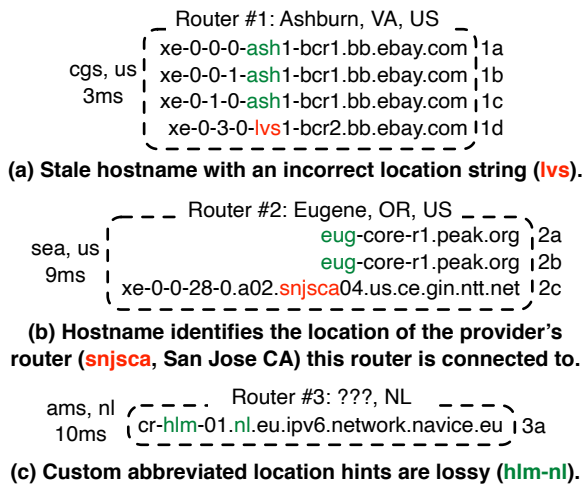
Router #1: Ashburn, VA, US

cgs, us
3ms

xe-0-0-0-ash1-bcr1.bb.ebay.com 1a
xe-0-0-1-ash1-bcr1.bb.ebay.com 1b
xe-0-1-0-ash1-bcr1.bb.ebay.com 1c
xe-0-3-0-lvs1-bcr2.bb.ebay.com 1d

**(a) Stale hostname with an incorrect location string (lvs).**

Router #2: Eugene, OR, US

sea, us
9ms

eug-core-r1.peak.org 2a
eug-core-r1.peak.org 2b
xe-0-0-28-0.a02.snjsca04.us.ce.gin.ntt.net 2c

**(b) Hostname identifies the location of the provider's router (snjsca, San Jose CA) this router is connected to.**

Router #3: ???, NL

ams, nl
10ms

cr-hlm-01.nl.eu.ipv6.network.navice.eu 3a

**(c) Custom abbreviated location hints are lossy (hlm-nl).**